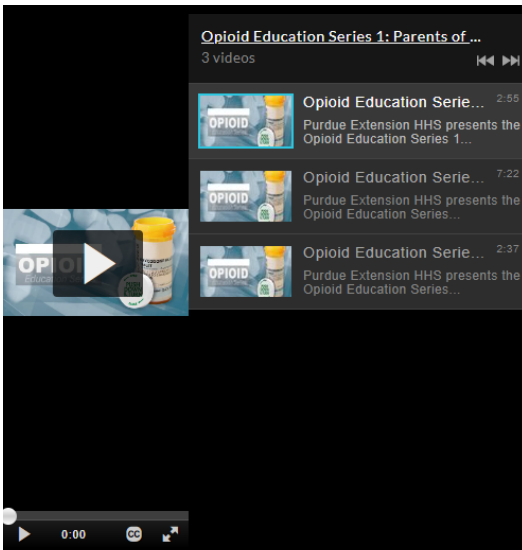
Opioid Education Series 1: Parents of ...
3 videos

OPIOID
Opioid Education Serie... 2:55
Purdue Extension HHS presents the Opioid Education Series 1...

OPIOID
Opioid Education Serie... 7:22
Purdue Extension HHS presents the Opioid Education Series...

OPIOID
Opioid Education Serie... 2:37
Purdue Extension HHS presents the Opioid Education Series...

OPIOID
Educa

0:00
CC